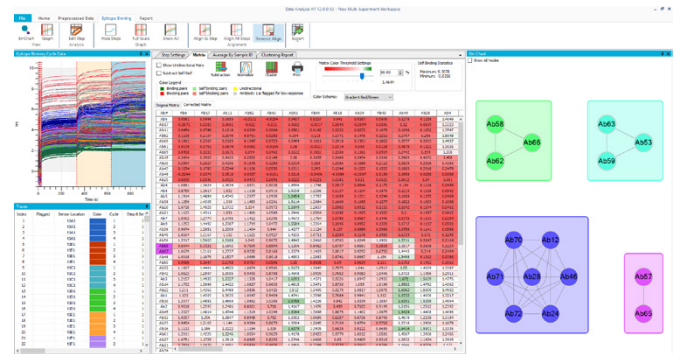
Data Analysis HT 12.0.0.32 - *New Multi Experiment Workspace

File | Home | Preprocessed Data | Epitope Binning | Report

Epitope Binning Cycle Data

Step Settings | Matrix | Average By Sample ID | Clustering Report

Show Unidirectional Pairs
Subtract Self Pair

Color Legend
Blocking pairs
Self Blocking pairs
Self Binding pairs
Unidirectional
Antibody - Ls flagged for low response

Matrix Color Threshold Settings

Self Binding Statistics
Maximum: 0.378
Minimum: -0.229

Color Scheme: Gradient Red/Green

Original Matrix | Corrected Matrix

Trace

Index | Flagged | Sensor Location | Color | Cycle | Step & Se

Bin Chart
Show All Nodes

Ab58
Ab66
Ab62
Ab63
Ab53
Ab59
Ab70
Ab12
Ab71
Ab28
Ab46
Ab72
Ab24
Ab57
Ab65